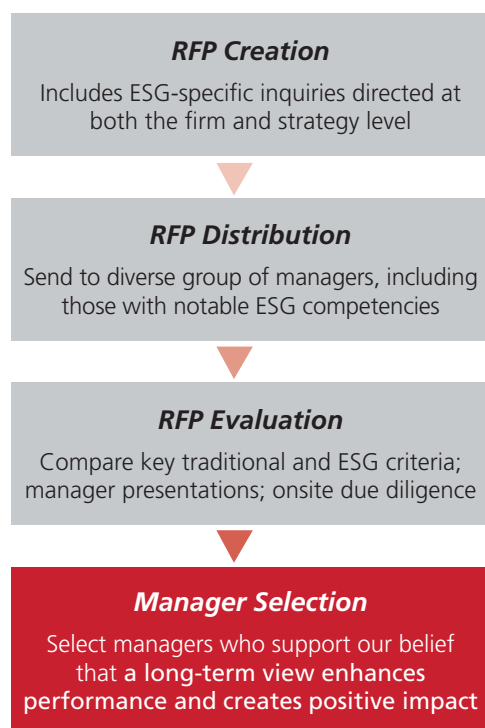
RFP Creation

Includes ESG-specific inquiries directed at both the firm and strategy level

RFP Distribution

Send to diverse group of managers, including those with notable ESG competencies

RFP Evaluation

Compare key traditional and ESG criteria; manager presentations; onsite due diligence

Manager Selection

Select managers who support our belief that a long-term view enhances performance and creates positive impact